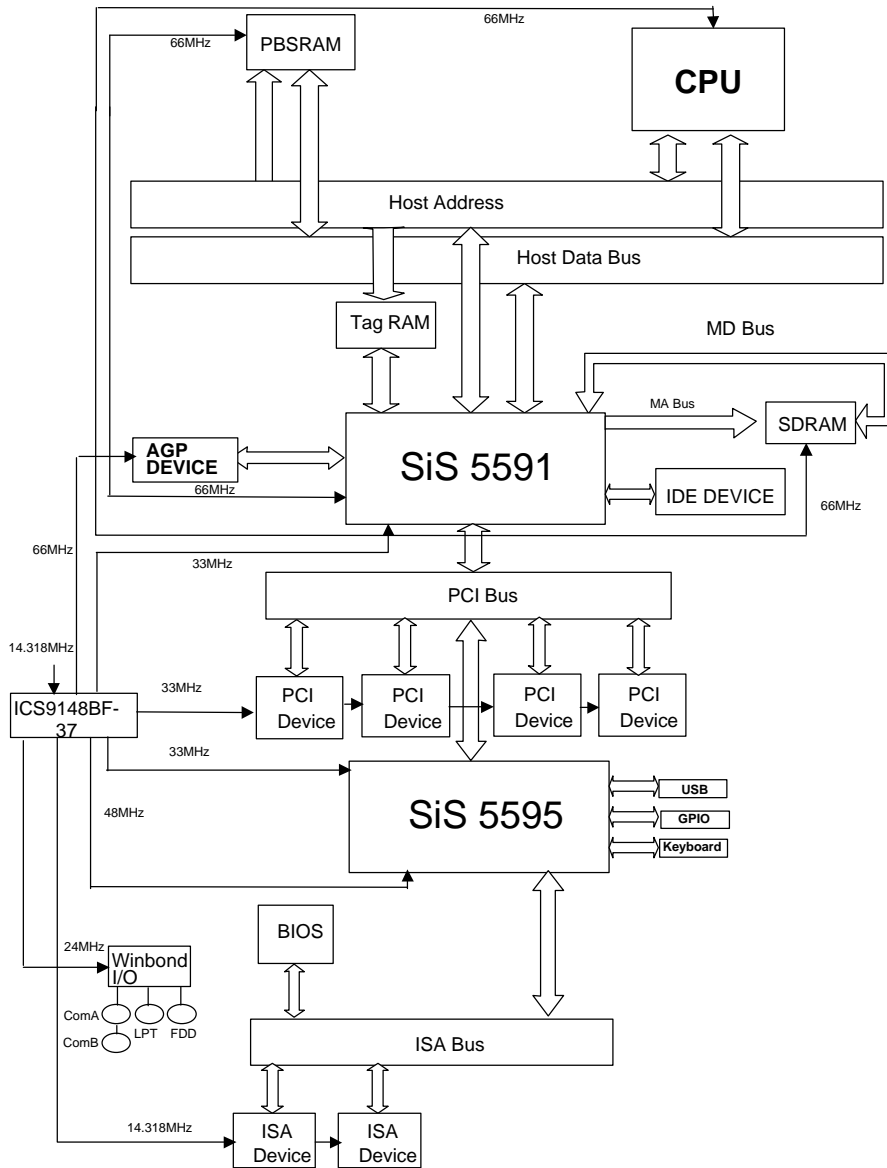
66MHz

66MHz

PBSRAM

CPU

Host Address

Host Data Bus

Tag RAM

MD Bus

MA Bus

SDRAM

AGP DEVICE

SiS 5591

66MHz

IDE DEVICE

66MHz

66MHz

33MHz

PCI Bus

14.318MHz

33MHz

ICS9148BF-37

PCI Device

PCI Device

PCI Device

PCI Device

33MHz

48MHz

SiS 5595

USB

GPIO

Keyboard

BIOS

24MHz

Winbond I/O

ComA

LPT

FDD

ComB

ISA Bus

14.318MHz

ISA Device

ISA Device